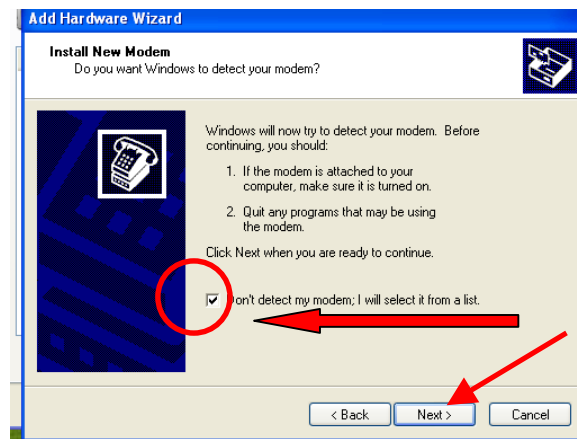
Add Hardware Wizard

Install New Modem
Do you want Windows to detect your modem?

Windows will now try to detect your modem. Before continuing, you should:

1. If the modem is attached to your computer, make sure it is turned on.

2. Quit any programs that may be using the modem.

Click Next when you are ready to continue.

Don't detect my modem; I will select it from a list.

< Back
Next >
Cancel